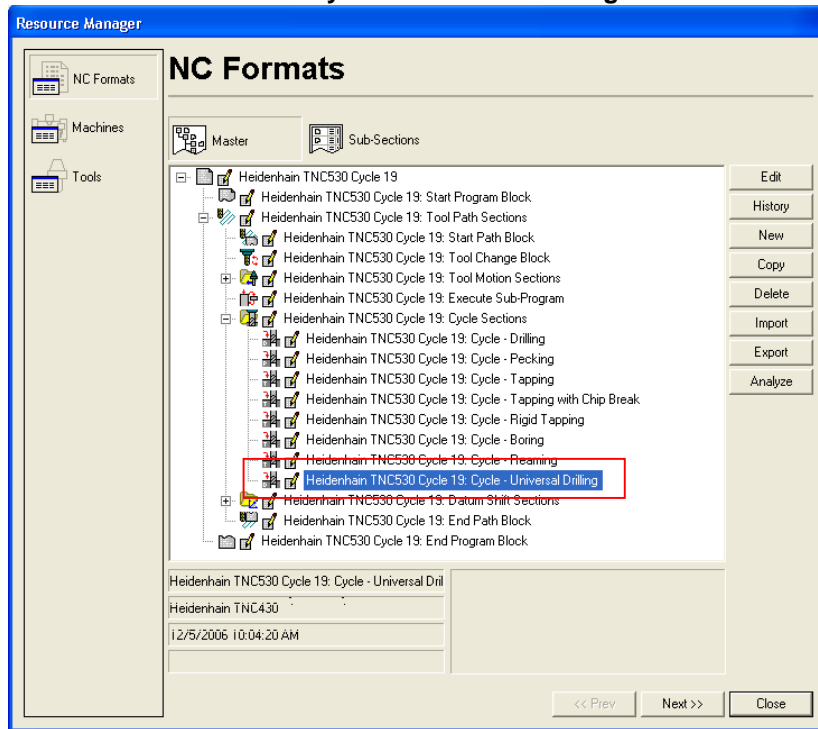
Resource Manager

NC Formats

Machines

Tools

NC Formats

Master

Sub-Sections

Heidenhain TNC530 Cycle 19
Heidenhain TNC530 Cycle 19: Start Program Block
Heidenhain TNC530 Cycle 19: Tool Path Sections
Heidenhain TNC530 Cycle 19: Start Path Block
Heidenhain TNC530 Cycle 19: Tool Change Block
Heidenhain TNC530 Cycle 19: Tool Motion Sections
Heidenhain TNC530 Cycle 19: Execute Sub-Program
Heidenhain TNC530 Cycle 19: Cycle Sections
Heidenhain TNC530 Cycle 19: Cycle - Drilling
Heidenhain TNC530 Cycle 19: Cycle - Pecking
Heidenhain TNC530 Cycle 19: Cycle - Tapping
Heidenhain TNC530 Cycle 19: Cycle - Tapping with Chip Break
Heidenhain TNC530 Cycle 19: Cycle - Rigid Tapping
Heidenhain TNC530 Cycle 19: Cycle - Boring
Heidenhain TNC530 Cycle 19: Cycle - Reaming
Heidenhain TNC530 Cycle 19: Cycle - Universal Drilling
Heidenhain TNC530 Cycle 19: Datum Shift Sections
Heidenhain TNC530 Cycle 19: End Path Block
Heidenhain TNC530 Cycle 19: End Program Block

Edit
History
New
Copy
Delete
Import
Export
Analyze

Heidenhain TNC530 Cycle 19: Cycle - Universal Dril
Heidenhain TNC430
12/5/2006 10:04:20 AM

<< Prev
Next >>
Close